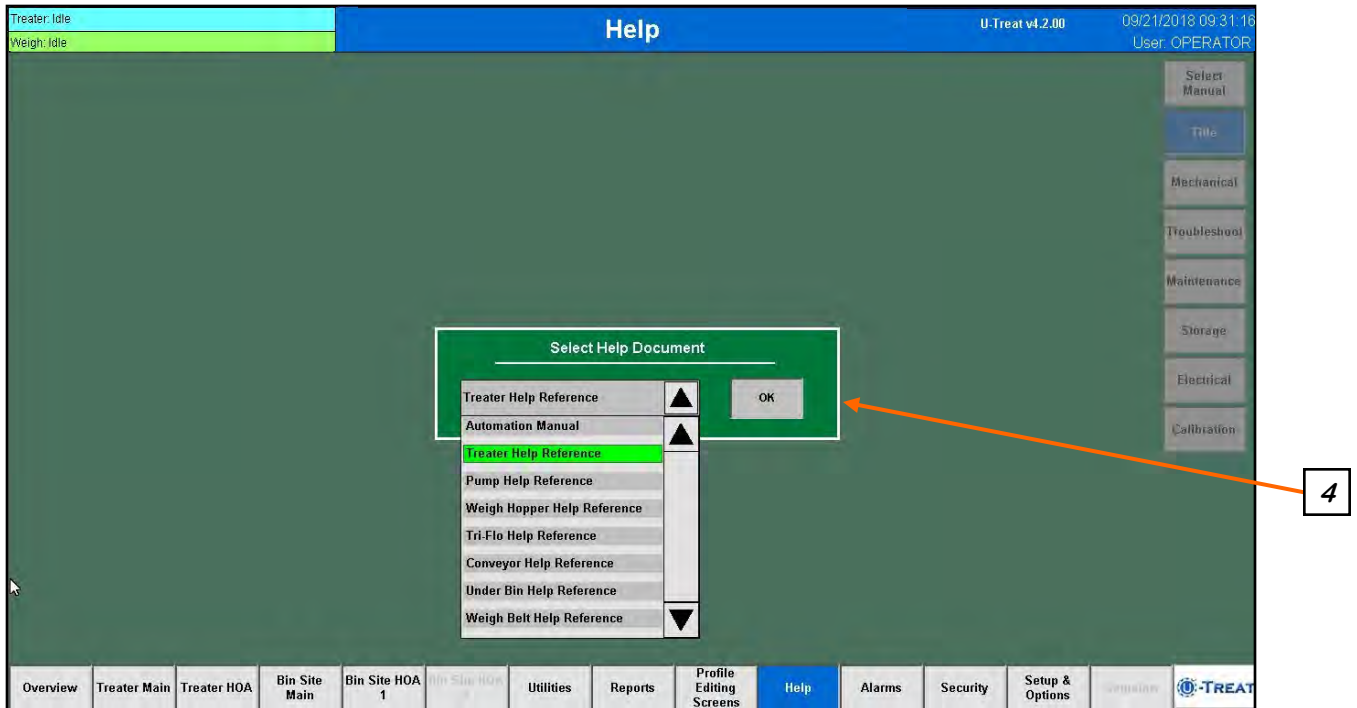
Treater: Idle
Weigh: Idle

Help

U-Treat v4.2.00

09/21/2018 09:31:16
User: OPERATOR

Select Manual
Title
Mechanical
Troubleshoot
Maintenance
Storage
Electrical
Calibration

Select Help Document

Treater Help Reference

OK

Automation Manual
Treater Help Reference
Pump Help Reference
Weigh Hopper Help Reference
Tri-Flo Help Reference
Conveyor Help Reference
Under Bin Help Reference
Weigh Belt Help Reference

4

Overview
Treater Main
Treater HOA
Bin Site Main
Bin Site HOA 1
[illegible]
Utilities
Reports
Profile Editing Screens
Help
Alarms
Security
Setup & Options
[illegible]
U-TREAT